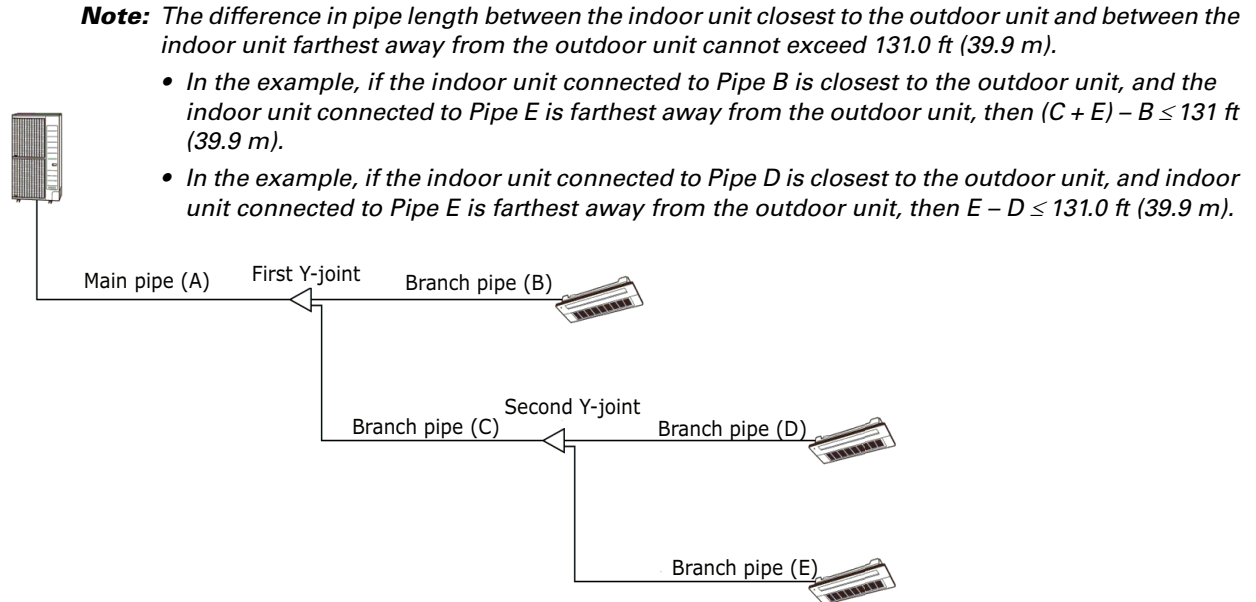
**Note:** The difference in pipe length between the indoor unit closest to the outdoor unit and between the indoor unit farthest away from the outdoor unit cannot exceed 131.0 ft (39.9 m).

- In the example, if the indoor unit connected to Pipe B is closest to the outdoor unit, and the indoor unit connected to Pipe E is farthest away from the outdoor unit, then $(C + E) - B \leq 131$ ft (39.9 m).
- In the example, if the indoor unit connected to Pipe D is closest to the outdoor unit, and indoor unit connected to Pipe E is farthest away from the outdoor unit, then $E - D \leq 131.0$ ft (39.9 m).

Main pipe (A)
First Y-joint
Branch pipe (B)
Second Y-joint
Branch pipe (C)
Branch pipe (D)
Branch pipe (E)